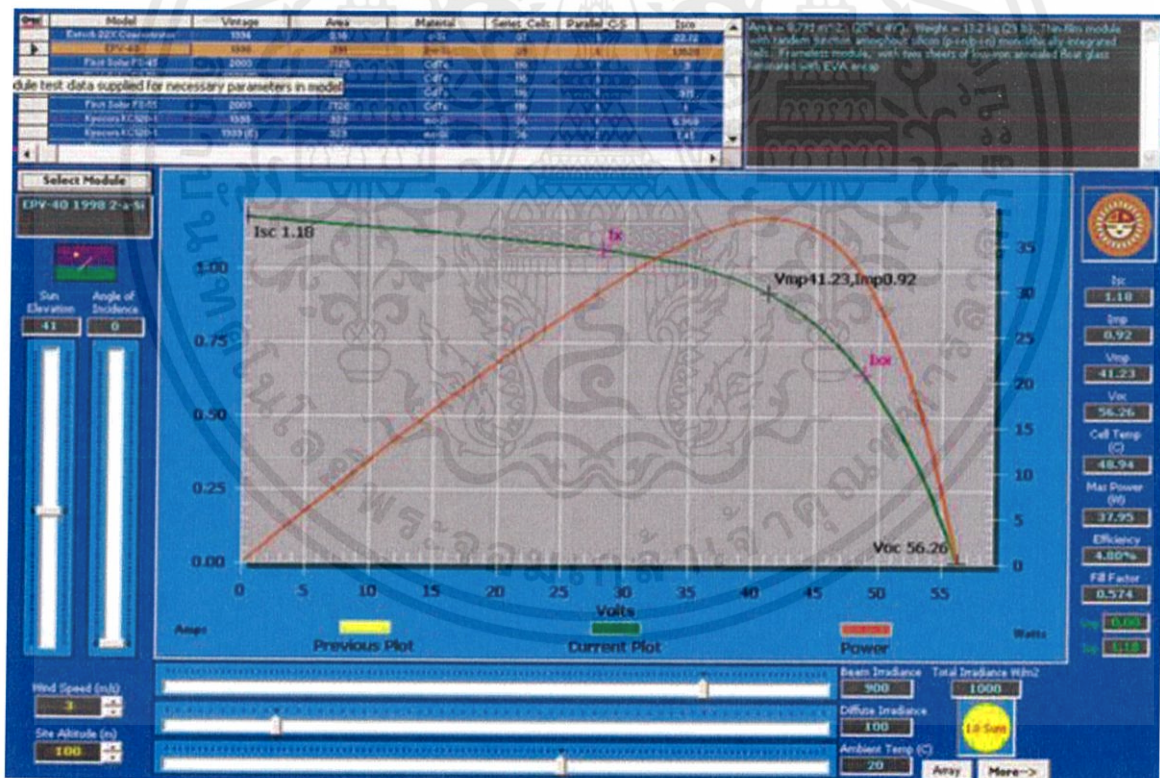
| Model | Vintage | Area | Material | Series Cells | Parallel C-S | Isco |
|---|---|---|---|---|---|---|
| Entech 22X Concentrator | 1994 | 0.16 | c-Si | 37 | | 22.72 |
| EPV-40 | 1998 | .791 | 2a-Si | 28 | 1 | 1.1628 |
| First Solar FS-45 | 2003 | .7125 | CdTe | 116 | 1 | .9 |
| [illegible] | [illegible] | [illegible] | CdTe | 116 | 1 | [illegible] |
| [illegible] | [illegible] | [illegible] | CdTe | 116 | 1 | .925 |
| First Solar FS-55 | 2003 | .7120 | CdTe | 116 | 1 | 1 |
| Kyocera KC120-1 | 1998 | .929 | mc-Si | 36 | 1 | 8.368 |
| Kyocera KC120-1 | 1999 (E) | .929 | mc-Si | 36 | 1 | 7.41 |

dule test data supplied for necessary parameters in model

Area = 0.791 m^2 (25" x 49"), Weight = 13.2 kg (29 lb). Thin-film module with tandem junction amorphous silicon (p-i-n/p-i-n) monolithically integrated cells. Frameless module, with two sheets of low-iron annealed float glass laminated with EVA encap

Select Module
EPV-40 1998 2-a-Si

Sun Elevation
41
Angle of Incidence
0

Isc 1.18
Ix
Vmp41.23,Imp0.92
Ixx
Voc 56.26

1.00
0.75
0.50
0.25
0.00
0 5 10 15 20 25 30 35 40 45 50 55
35 30 25 20 15 10 5 0
Volts
Amps
Watts
Previous Plot
Current Plot
Power

Isc
1.18
Imp
0.92
Vmp
41.23
Voc
56.26
Cell Temp (C)
48.94
Max Power (W)
37.95
Efficiency
4.80%
Fill Factor
0.574
0.00
1.18

Wind Speed (m/s)
3
Site Altitude (m)
100

Beam Irradiance
900
Total Irradiance W/m2
1000
Diffuse Irradiance
100
1.0 Suns
Ambient Temp (C)
20
Array
More-->